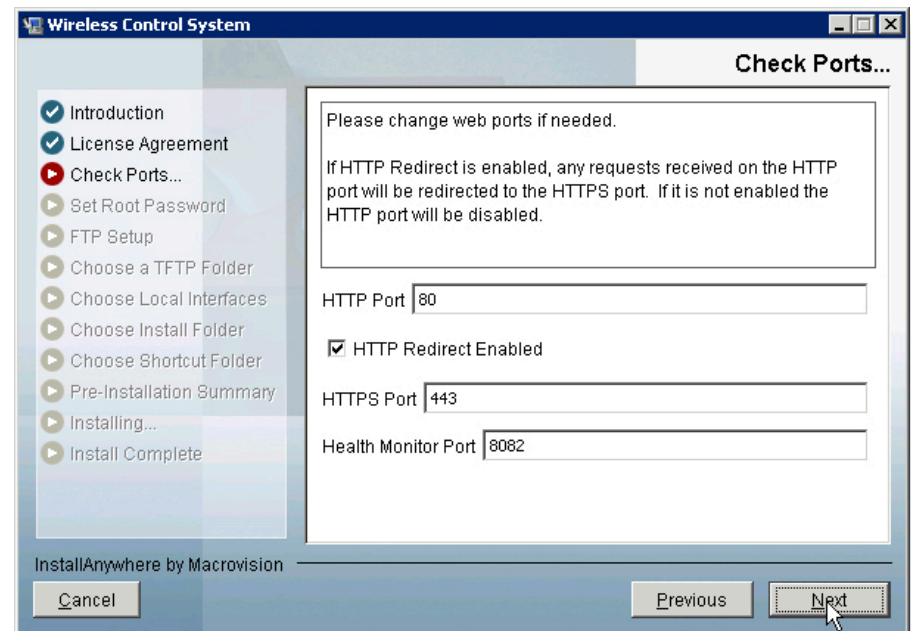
Wireless Control System

Check Ports...

Introduction
License Agreement
Check Ports...
Set Root Password
FTP Setup
Choose a TFTP Folder
Choose Local Interfaces
Choose Install Folder
Choose Shortcut Folder
Pre-Installation Summary
Installing...
Install Complete

Please change web ports if needed.

If HTTP Redirect is enabled, any requests received on the HTTP port will be redirected to the HTTPS port. If it is not enabled the HTTP port will be disabled.

HTTP Port 80

HTTP Redirect Enabled

HTTPS Port 443

Health Monitor Port 8082

InstallAnywhere by Macrovision

Cancel

Previous

Next